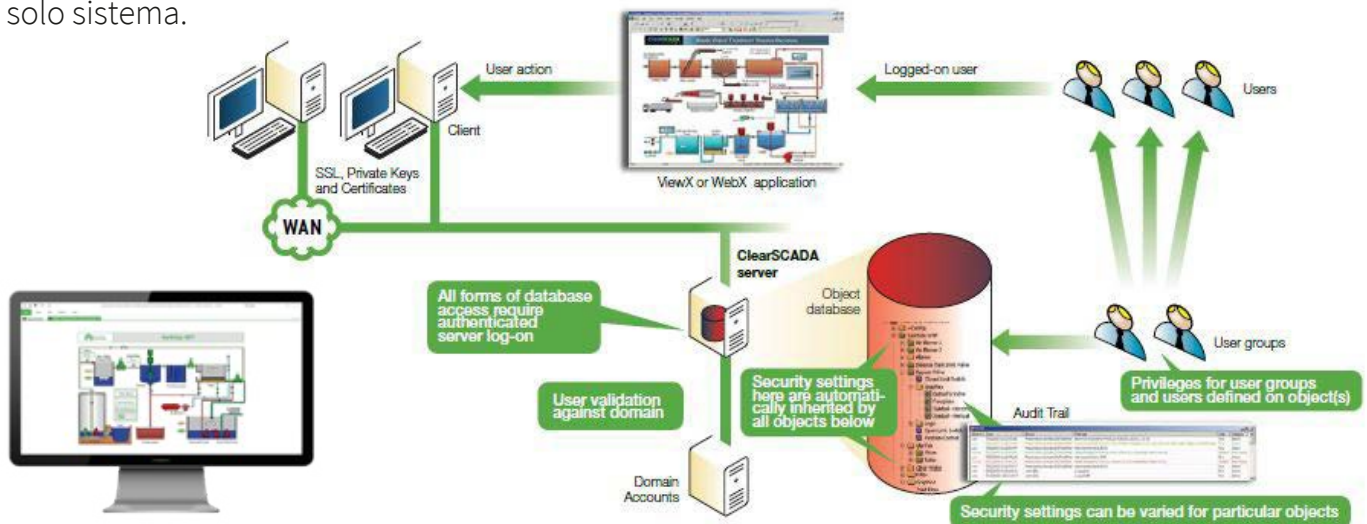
solo sistema.

User action

Logged-on user

Users

Client

SSL, Private Keys and Certificates

ViewX or WebX application

WAN

ClearSCADA server

Object database

All forms of database access require authenticated server log-on

User groups

User validation against domain

Security settings here are automatically inherited by all objects below

Privileges for user groups and users defined on object(s)

Audit Trail

Domain Accounts

Security settings can be varied for particular objects